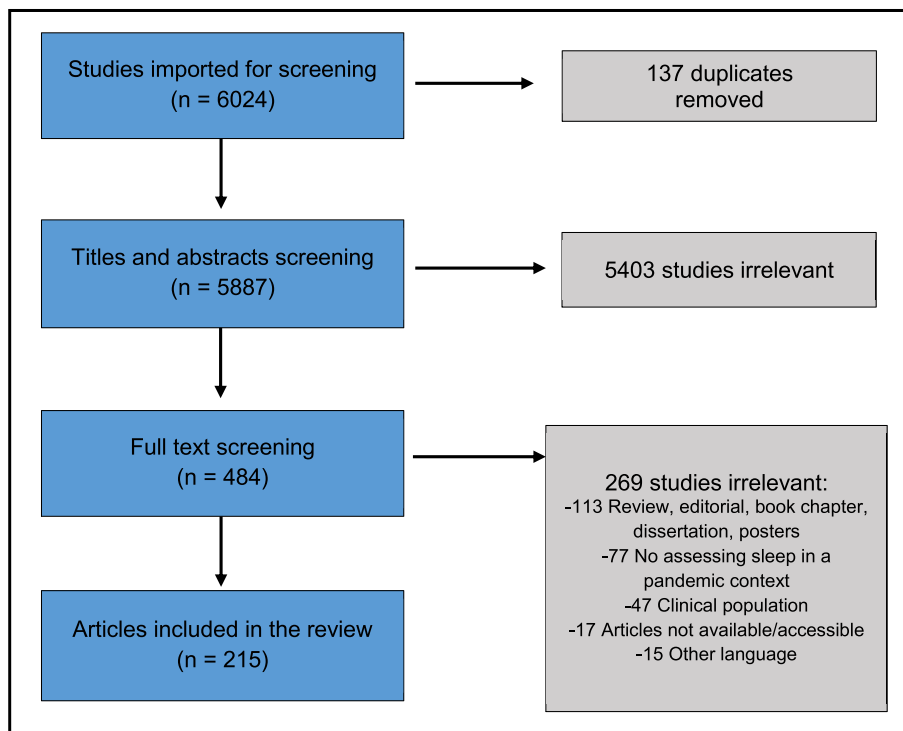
Studies imported for screening
(n = 6024)

137 duplicates removed

Titles and abstracts screening
(n = 5887)

5403 studies irrelevant

Full text screening
(n = 484)

269 studies irrelevant:
-113 Review, editorial, book chapter, dissertation, posters
-77 No assessing sleep in a pandemic context
-47 Clinical population
-17 Articles not available/accessible
-15 Other language

Articles included in the review
(n = 215)